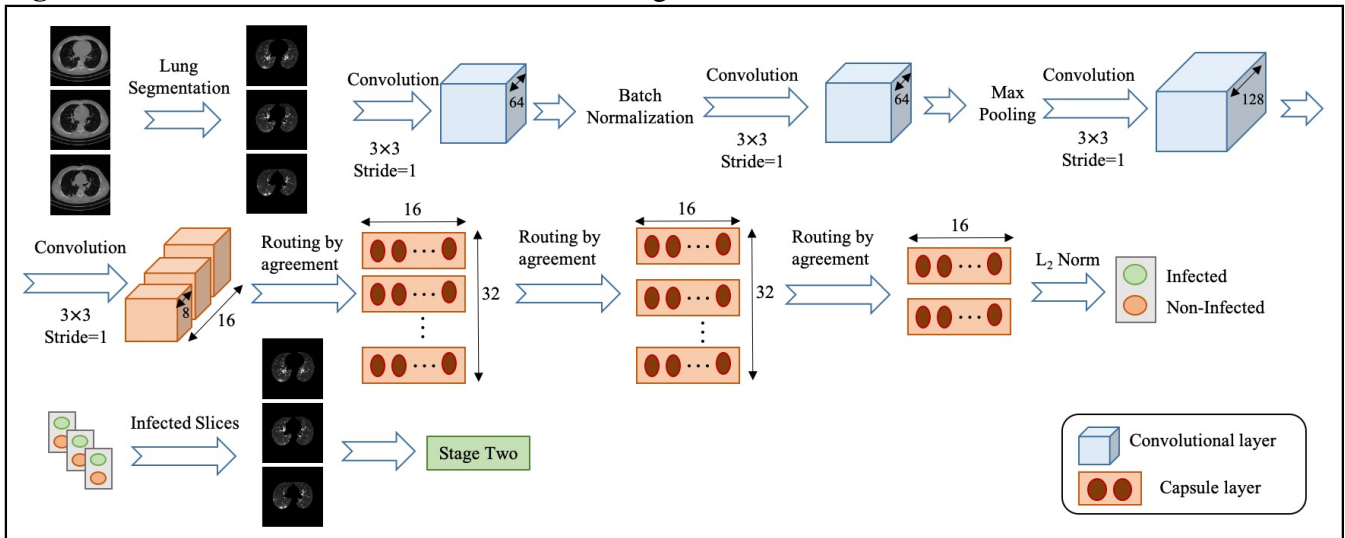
Lung Segmentation

Convolution
3×3
Stride=1

64

Batch Normalization

Convolution
3×3
Stride=1

64

Max Pooling

Convolution
3×3
Stride=1

128

Convolution
3×3
Stride=1

8

16

Routing by agreement

16

32

Routing by agreement

16

32

Routing by agreement

16

$L_2$ Norm

Infected

Non-Infected

Infected Slices

Stage Two

Convolutional layer

Capsule layer